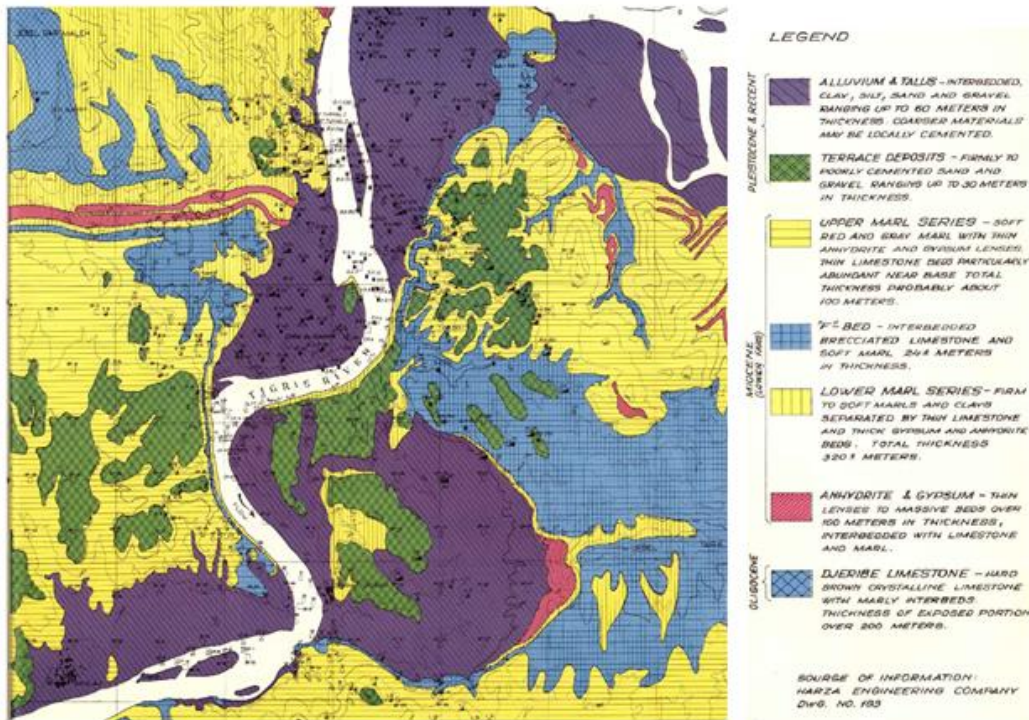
JEBEL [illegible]

TIGRIS RIVER

LEGEND

PLEISTOCENE & RECENT

ALLUVIUM & TALUS - INTERBEDDED, CLAY, SILT, SAND AND GRAVEL RANGING UP TO 60 METERS IN THICKNESS. COARSER MATERIALS MAY BE LOCALLY CEMENTED.

TERRACE DEPOSITS - FIRMLY TO POORLY CEMENTED SAND AND GRAVEL RANGING UP TO 30 METERS IN THICKNESS.

MIOCENE (LOWER FARS)

UPPER MARL SERIES - SOFT RED AND GRAY MARL WITH THIN ANHYDRITE AND GYPSUM LENSES. THIN LIMESTONE BEDS PARTICULARLY ABUNDANT NEAR BASE. TOTAL THICKNESS PROBABLY ABOUT 100 METERS.

"F" BED - INTERBEDDED BRECCIATED LIMESTONE AND SOFT MARL. 24± METERS IN THICKNESS.

LOWER MARL SERIES - FIRM TO SOFT MARLS AND CLAYS SEPARATED BY THIN LIMESTONE AND THICK GYPSUM AND ANHYDRITE BEDS. TOTAL THICKNESS 320± METERS.

ANHYDRITE & GYPSUM - THIN LENSES TO MASSIVE BEDS OVER 100 METERS IN THICKNESS, INTERBEDDED WITH LIMESTONE AND MARL.

OLIGOCENE

DJERIBE LIMESTONE - HARD BROWN CRYSTALLINE LIMESTONE WITH MARLY INTERBEDS. THICKNESS OF EXPOSED PORTION OVER 200 METERS.

SOURCE OF INFORMATION: HARZA ENGINEERING COMPANY DWG. NO. 193